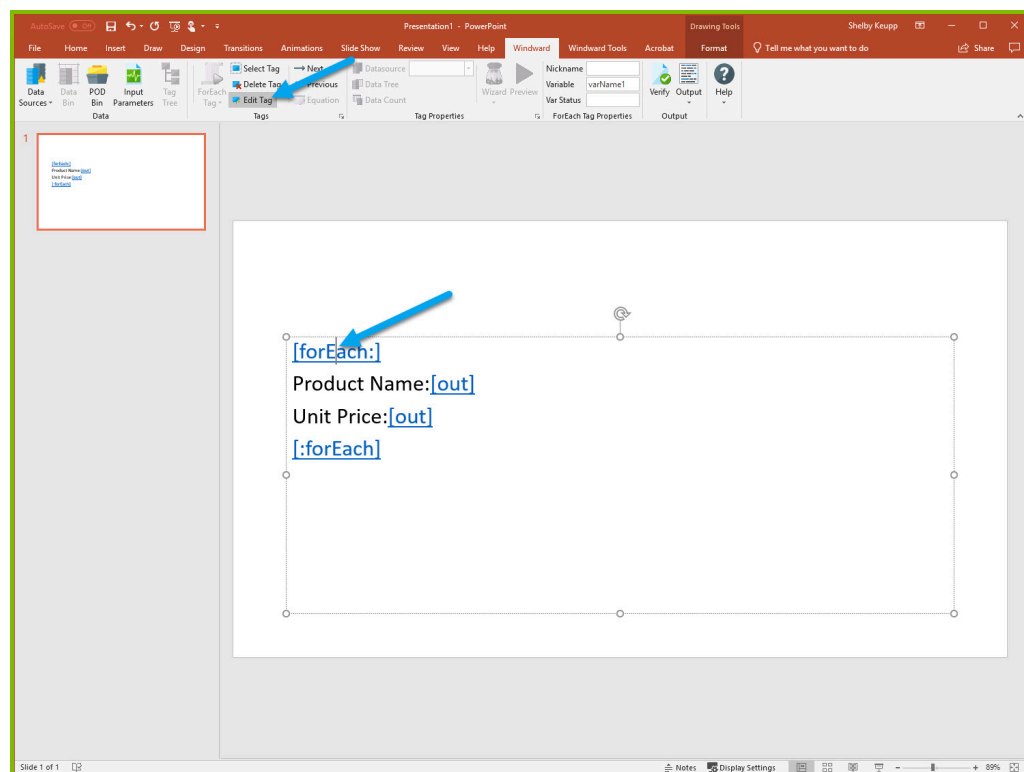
AutoSave Off Presentation1 - PowerPoint Drawing Tools Shelby Keupp

File Home Insert Draw Design Transitions Animations Slide Show Review View Help Windward Windward Tools Acrobat Format Tell me what you want to do Share

Data Sources Data Bin POD Bin Input Parameters Tag Tree
Data

ForEach Tag Select Tag Delete Tag Edit Tag Next Previous Equation
Tags

Datasource Data Tree Data Count
Tag Properties

Wizard Preview

Nickname
Variable varName1
Var Status
ForEach Tag Properties

Verify Output
Output

Help

1

[forEach:]
Product Name:[out]
Unit Price:[out]
[:forEach]

[forEach:]
Product Name:[out]
Unit Price:[out]
[:forEach]

Slide 1 of 1 Notes Display Settings 89%